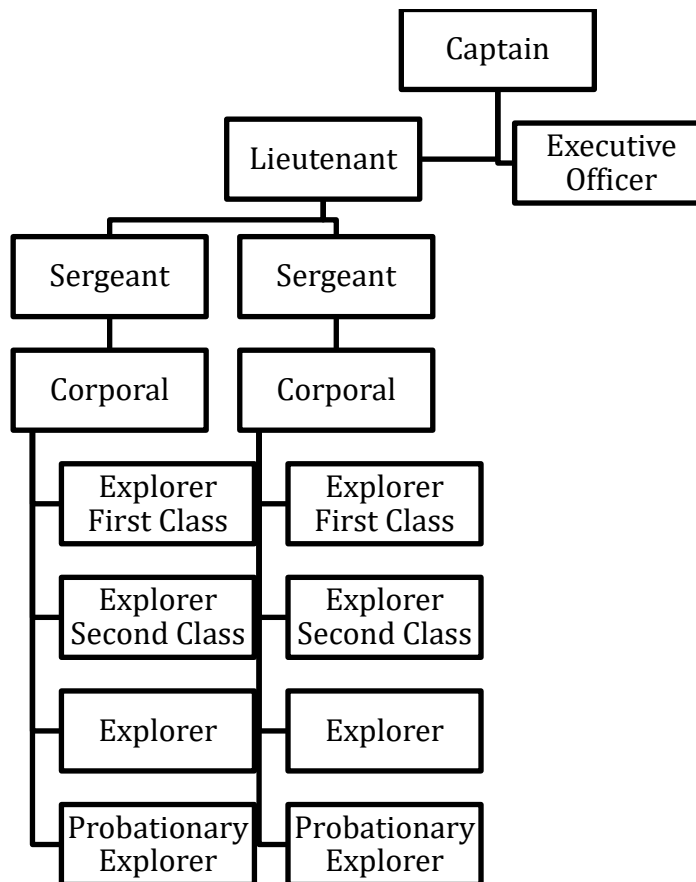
Captain

Executive Officer

Lieutenant

Sergeant

Sergeant

Corporal

Corporal

Explorer First Class

Explorer Second Class

Explorer

Probationary Explorer

Explorer First Class

Explorer Second Class

Explorer

Probationary Explorer